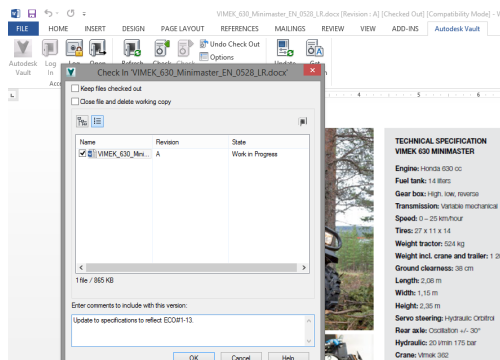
VIMEK_630_Minimaster_EN_0528_LR.docx [Revision : A] [Checked Out] [Compatibility Mode] - Word

FILE HOME INSERT DESIGN PAGE LAYOUT REFERENCES MAILINGS REVIEW VIEW ADD-INS Autodesk Vault

Autodesk Vault
Log In
Open
Refresh
Check
Check
Undo Check Out
Options
Update
Get

Check In 'VIMEK_630_Minimaster_EN_0528_LR.docx'

Keep files checked out
Close file and delete working copy

| Name | Revision | State |
|---|---|---|
| VIMEK_630_Mini... | A | Work in Progress |

1 file / 865 KB

Enter comments to include with this version:

Update to specifications to reflect ECO#1-13.

OK Cancel Help

TECHNICAL SPECIFICATION
VIMEK 630 MINIMASTER

Engine: Honda 630 cc
Fuel tank: 14 liters
Gear box: High, low, reverse
Transmission: Variable mechanical
Speed: 0 – 25 km/hour
Tires: 27 x 11 x 14
Weight tractor: 524 kg
Weight incl. crane and trailer: 1 2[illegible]
Ground clearness: 38 cm
Length: 2,08 m
Width: 1,15 m
Height: 2,35 m
Servo steering: Hydraulic Orbitrol
Rear axle: Oscillation +/- 30°
Hydraulic: 20 l/min 175 bar
Crane: Vimek 362